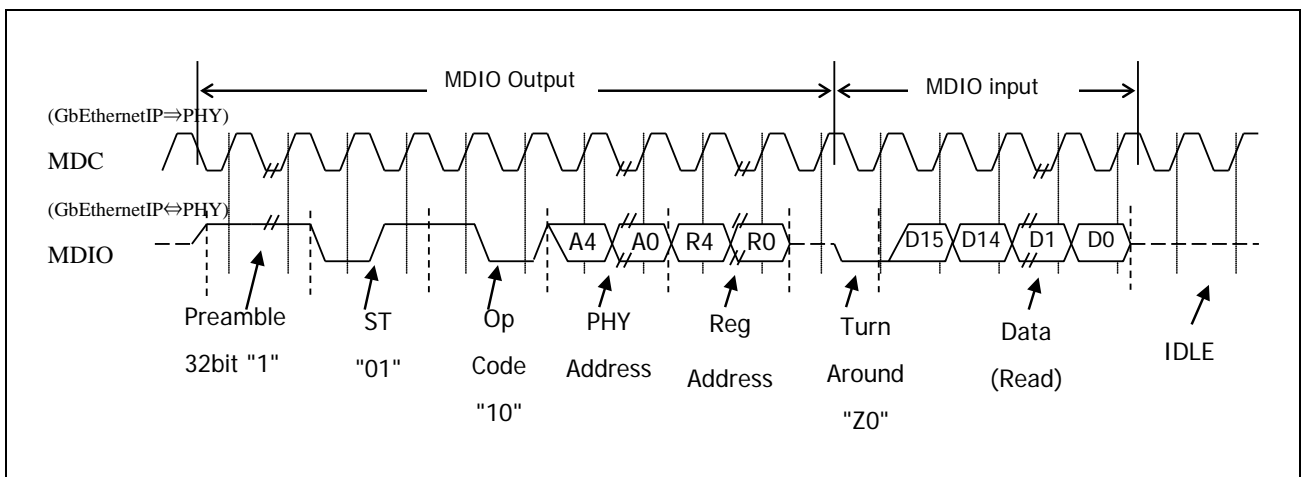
MDIO Output

MDIO input

(GbEthernetIP⇒PHY)

MDC

(GbEthernetIP⇔PHY)

MDIO

A4 A0 R4 R0

D15 D14 D1 D0

Preamble 32bit "1"

ST "01"

Op Code "10"

PHY Address

Reg Address

Turn Around "Z0"

Data (Read)

IDLE